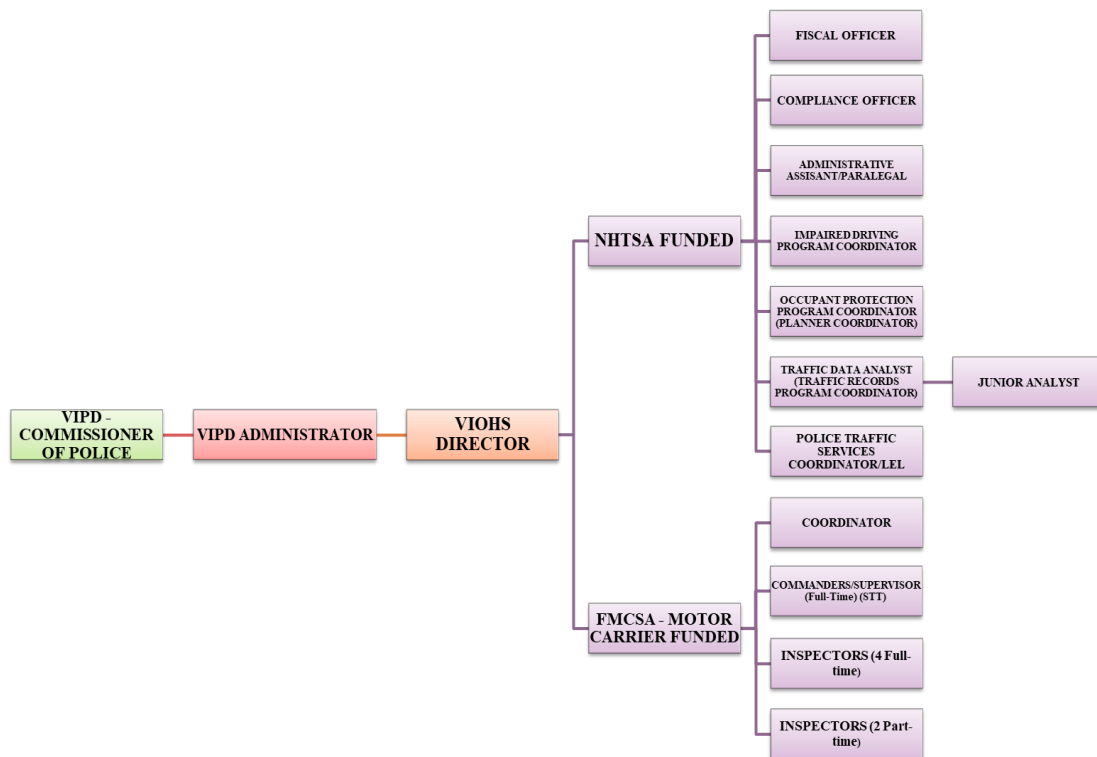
VIPD - COMMISSIONER OF POLICE

VIPD ADMINISTRATOR

VIOHS DIRECTOR

NHTSA FUNDED

FISCAL OFFICER

COMPLIANCE OFFICER

ADMINISTRATIVE ASSISANT/PARALEGAL

IMPAIRED DRIVING PROGRAM COORDINATOR

OCCUPANT PROTECTION PROGRAM COORDINATOR (PLANNER COORDINATOR)

TRAFFIC DATA ANALYST (TRAFFIC RECORDS PROGRAM COORDINATOR)

JUNIOR ANALYST

POLICE TRAFFIC SERVICES COORDINATOR/LEL

FMCSA - MOTOR CARRIER FUNDED

COORDINATOR

COMMANDERS/SUPERVISOR (Full-Time) (STT)

INSPECTORS (4 Full-time)

INSPECTORS (2 Part-time)